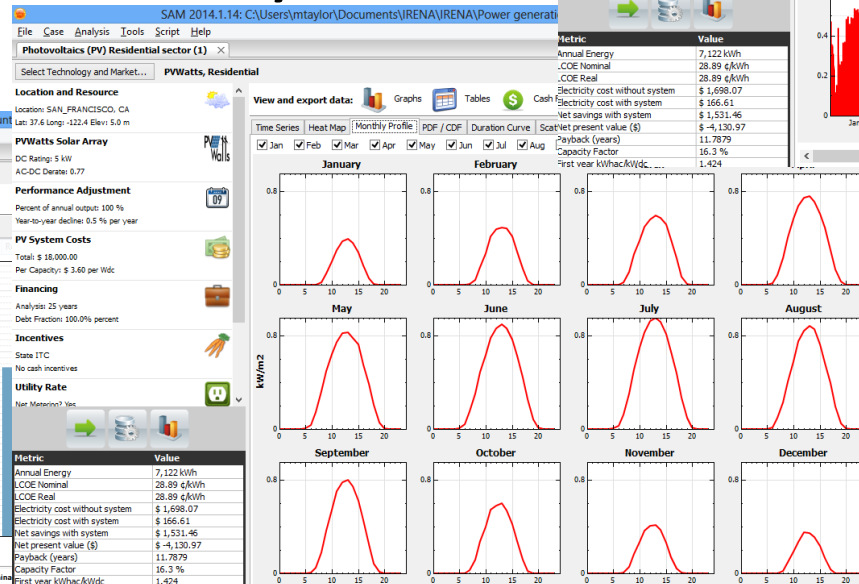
SAM 2014.1.14: C:\Users\mtaylor\Documents\IRENA\IRENA\Power generati

File Case Analysis Tools Script Help

Photovoltaics (PV) Residential sector (1) ×

Select Technology and Market... PVWatts, Residential

Location and Resource
Location: SAN_FRANCISCO, CA
Lat: 37.6 Long: -122.4 Elev: 5.0 m

PVWatts Solar Array
DC Rating: 5 kW
AC-DC Derate: 0.77

Performance Adjustment
Percent of annual output: 100 %
Year-to-year decline: 0.5 % per year

PV System Costs
Total: $ 18,000.00
Per Capacity: $ 3.60 per Wdc

Financing
Analysis: 25 years
Debt Fraction: 100.0% percent

Incentives
State ITC
No cash incentives

Utility Rate
Net Metering? Yes

| Metric | Value |
|---|---|
| Annual Energy | 7,122 kWh |
| LCOE Nominal | 28.89 ¢/kWh |
| LCOE Real | 28.89 ¢/kWh |
| Electricity cost without system | $ 1,698.07 |
| Electricity cost with system | $ 166.61 |
| Net savings with system | $ 1,531.46 |
| Net present value ($) | $ -4,130.97 |
| Payback (years) | 11.7879 |
| Capacity Factor | 16.3 % |
| First year kWhac/kWdc | 1,424 |

View and export data: Graphs Tables Cash f

Time Series Heat Map Monthly Profile PDF / CDF Duration Curve Scat

Jan Feb Mar Apr May Jun Jul Aug

January February March April
May June July August
September October November December

kW/m2

0.8 0 0 5 10 15 20

| Metric | Value |
|---|---|
| Annual Energy | 7,122 kWh |
| LCOE Nominal | 28.89 ¢/kWh |
| LCOE Real | 28.89 ¢/kWh |
| Electricity cost without system | $ 1,698.07 |
| Electricity cost with system | $ 166.61 |
| Net savings with system | $ 1,531.46 |
| Net present value ($) | $ -4,130.97 |
| Payback (years) | 11.7879 |
| Capacity Factor | 16.3 % |
| First year kWhac/kWdc | 1.424 |

0.4 0.2 Jan